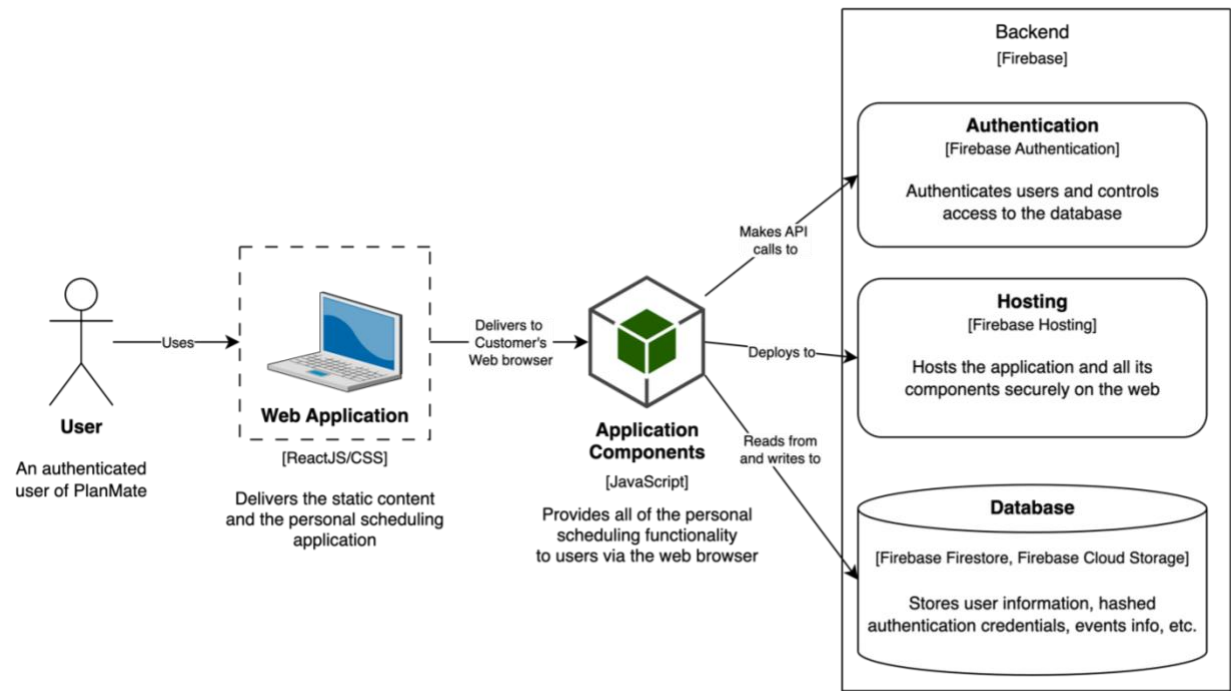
User

An authenticated user of PlanMate

Uses

Web Application

[ReactJS/CSS]

Delivers the static content and the personal scheduling application

Delivers to Customer's Web browser

Application Components

[JavaScript]

Provides all of the personal scheduling functionality to users via the web browser

Makes API calls to

Deploys to

Reads from and writes to

Backend

[Firebase]

Authentication

[Firebase Authentication]

Authenticates users and controls access to the database

Hosting

[Firebase Hosting]

Hosts the application and all its components securely on the web

Database

[Firebase Firestore, Firebase Cloud Storage]

Stores user information, hashed authentication credentials, events info, etc.